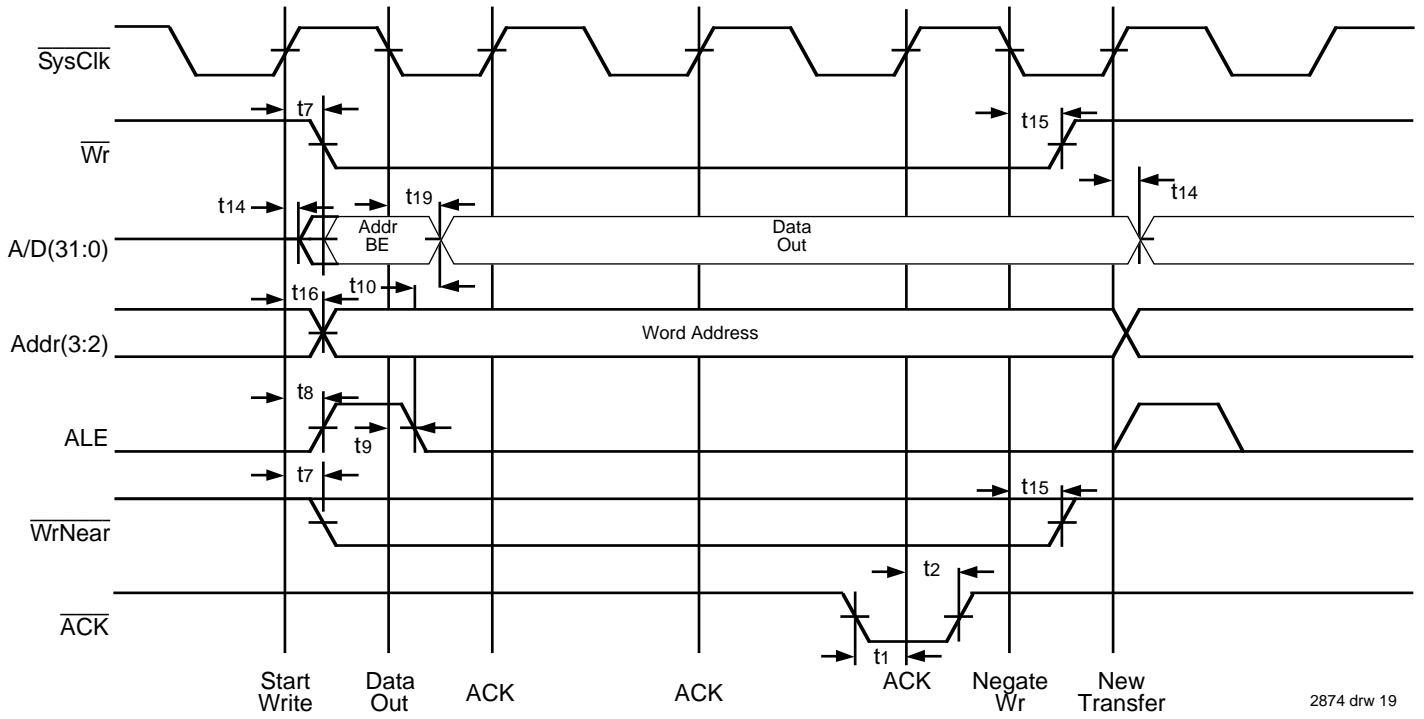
$\overline{\text{SysClk}}$

$t_7$

$t_{15}$

$\overline{\text{Wr}}$

$t_{14}$

$t_{19}$

$t_{14}$

A/D(31:0)

Addr BE

Data Out

$t_{16}$

$t_{10}$

Addr(3:2)

Word Address

$t_8$

ALE

$t_9$

$t_7$

$t_{15}$

$\overline{\text{WrNear}}$

$t_2$

$\overline{\text{ACK}}$

$t_1$

Start Write

Data Out

ACK

ACK

ACK

Negate $\overline{\text{Wr}}$

New Transfer

2874 drw 19